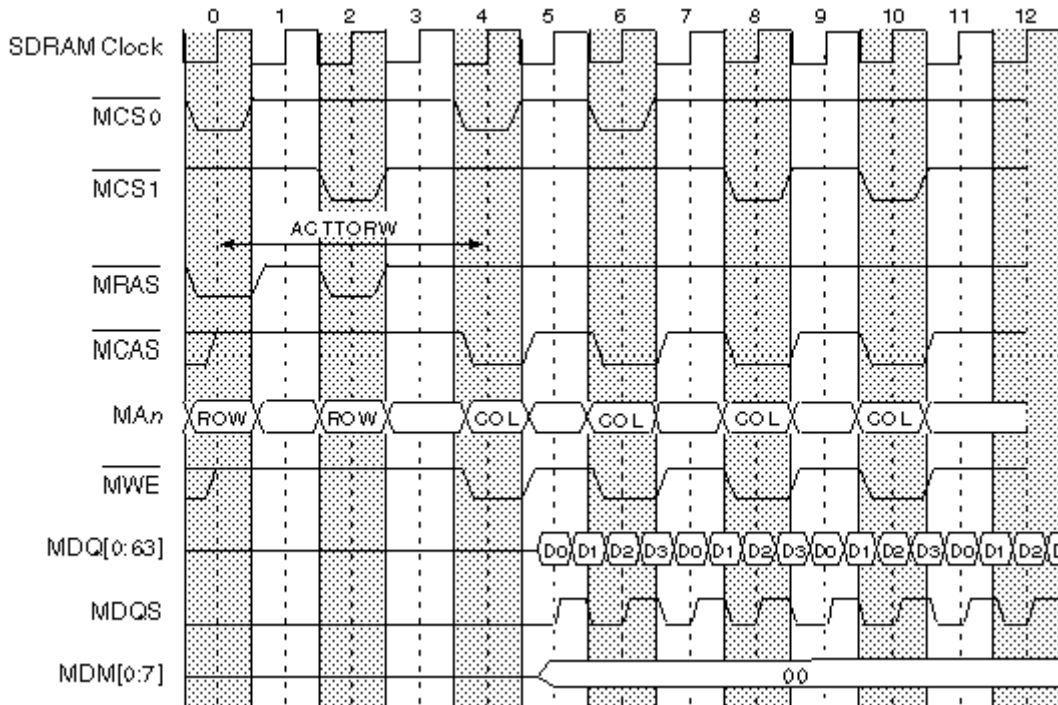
0 1 2 3 4 5 6 7 8 9 10 11 12

SDRAM Clock

$\overline{MCS0}$

$\overline{MCS1}$

ACTTORW

$\overline{MRAS}$

$\overline{MCAS}$

MA*n*

ROW ROW COL COL COL COL

$\overline{MWE}$

MDQ[0:63]

D0 D1 D2 D3 D0 D1 D2 D3 D0 D1 D2 D3 D0 D1 D2 D

MDQS

MDM[0:7]

00